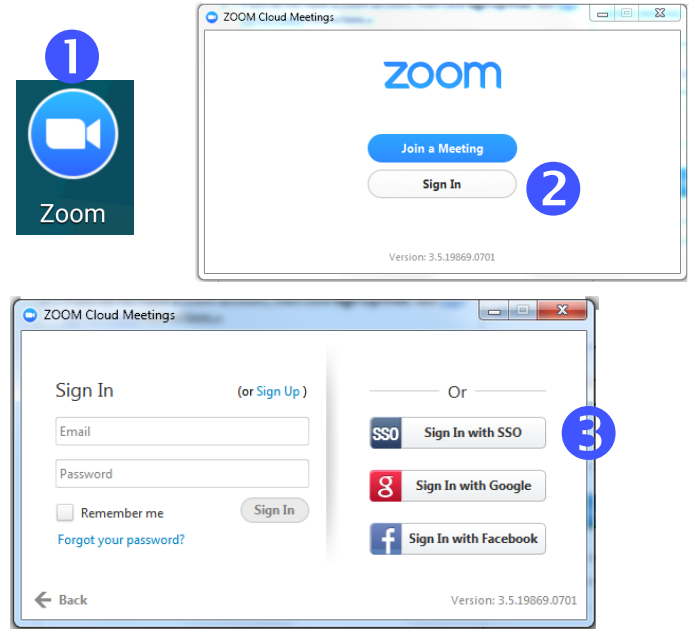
1

Zoom

ZOOM Cloud Meetings

zoom

Join a Meeting

Sign In

2

Version: 3.5.19869.0701

ZOOM Cloud Meetings

Sign In (or Sign Up)

Email

Password

Remember me

Sign In

Forgot your password?

Or

SSO Sign In with SSO

3

g Sign In with Google

f Sign In with Facebook

Back

Version: 3.5.19869.0701